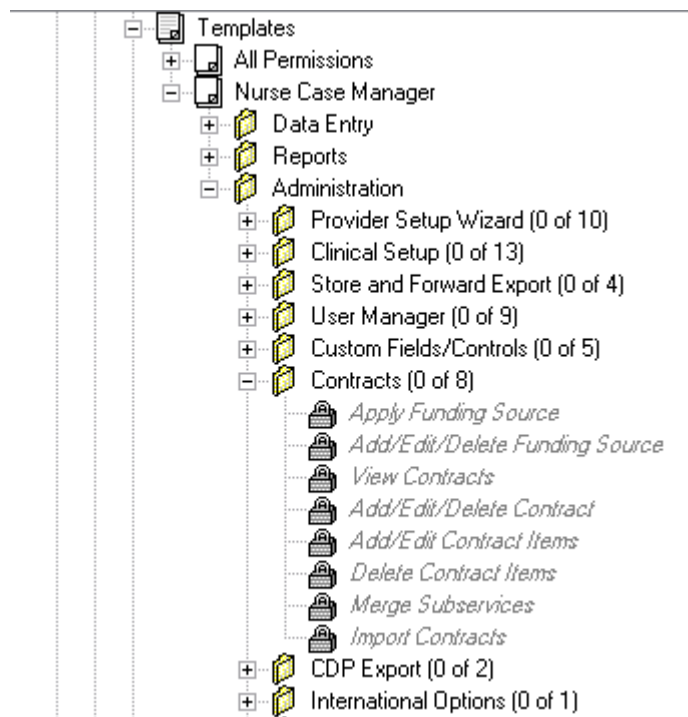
Templates
All Permissions
Nurse Case Manager
Data Entry
Reports
Administration
Provider Setup Wizard (0 of 10)
Clinical Setup (0 of 13)
Store and Forward Export (0 of 4)
User Manager (0 of 9)
Custom Fields/Controls (0 of 5)
Contracts (0 of 8)
Apply Funding Source
Add/Edit/Delete Funding Source
View Contracts
Add/Edit/Delete Contract
Add/Edit Contract Items
Delete Contract Items
Merge Subservices
Import Contracts
CDP Export (0 of 2)
International Options (0 of 1)